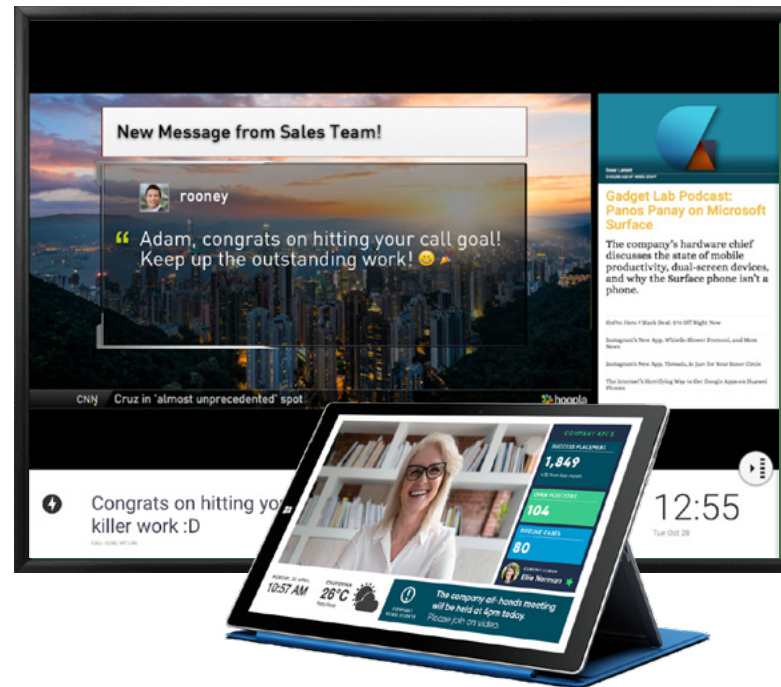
New Message from Sales Team!

rooney

“ Adam, congrats on hitting your call goal! Keep up the outstanding work! 😀

CNN Cruz in 'almost unprecedented' spot

hoopla

Gadget Lab Podcast: Panos Panay on Microsoft Surface

The company's hardware chief discusses the state of mobile productivity, dual-screen devices, and why the Surface phone isn't a phone.

GoPro Hero 7 Black Deal: $70 Off Right Now

Instagram's New App, Whistle-Blower Protocol, and More News

Instagram's New App, Threads, Is Just for Your Inner Circle

The Internet's Horrifying Way to Get Google Apps on Huawei Phones

Congrats on hitting yo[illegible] killer work :D

12:55

Tue Oct 28

COMPANY KPI'S

SUCCESS PLACEMENT

1,849

OPEN POSITIONS

104

PIPELINE CASES

80

Elle Norman

10:57 AM

26°C

The company all-hands meeting will be held at 4pm today. Please join on video.